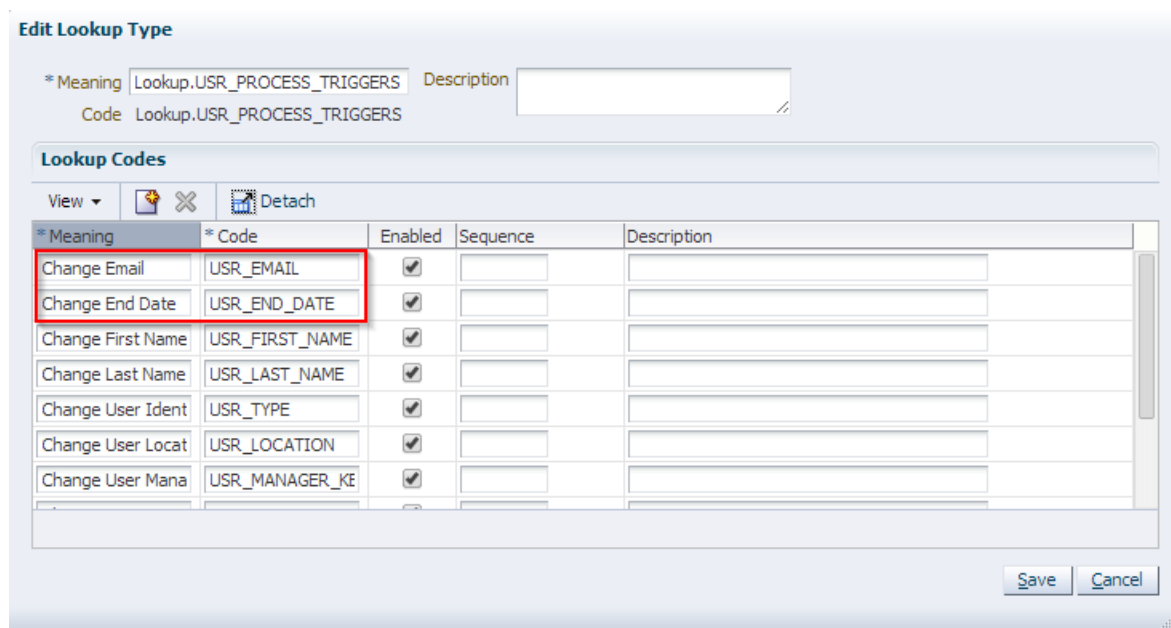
Edit Lookup Type

* Meaning Lookup.USR_PROCESS_TRIGGERS Description

Code Lookup.USR_PROCESS_TRIGGERS

Lookup Codes

View ▾ Detach

| * Meaning | * Code | Enabled | Sequence | Description |
|---|---|---|---|---|
| Change Email | USR_EMAIL | ✔ | | |
| Change End Date | USR_END_DATE | ✔ | | |
| Change First Name | USR_FIRST_NAME | ✔ | | |
| Change Last Name | USR_LAST_NAME | ✔ | | |
| Change User Ident | USR_TYPE | ✔ | | |
| Change User Locat | USR_LOCATION | ✔ | | |
| Change User Mana | USR_MANAGER_KE | ✔ | | |

Save Cancel